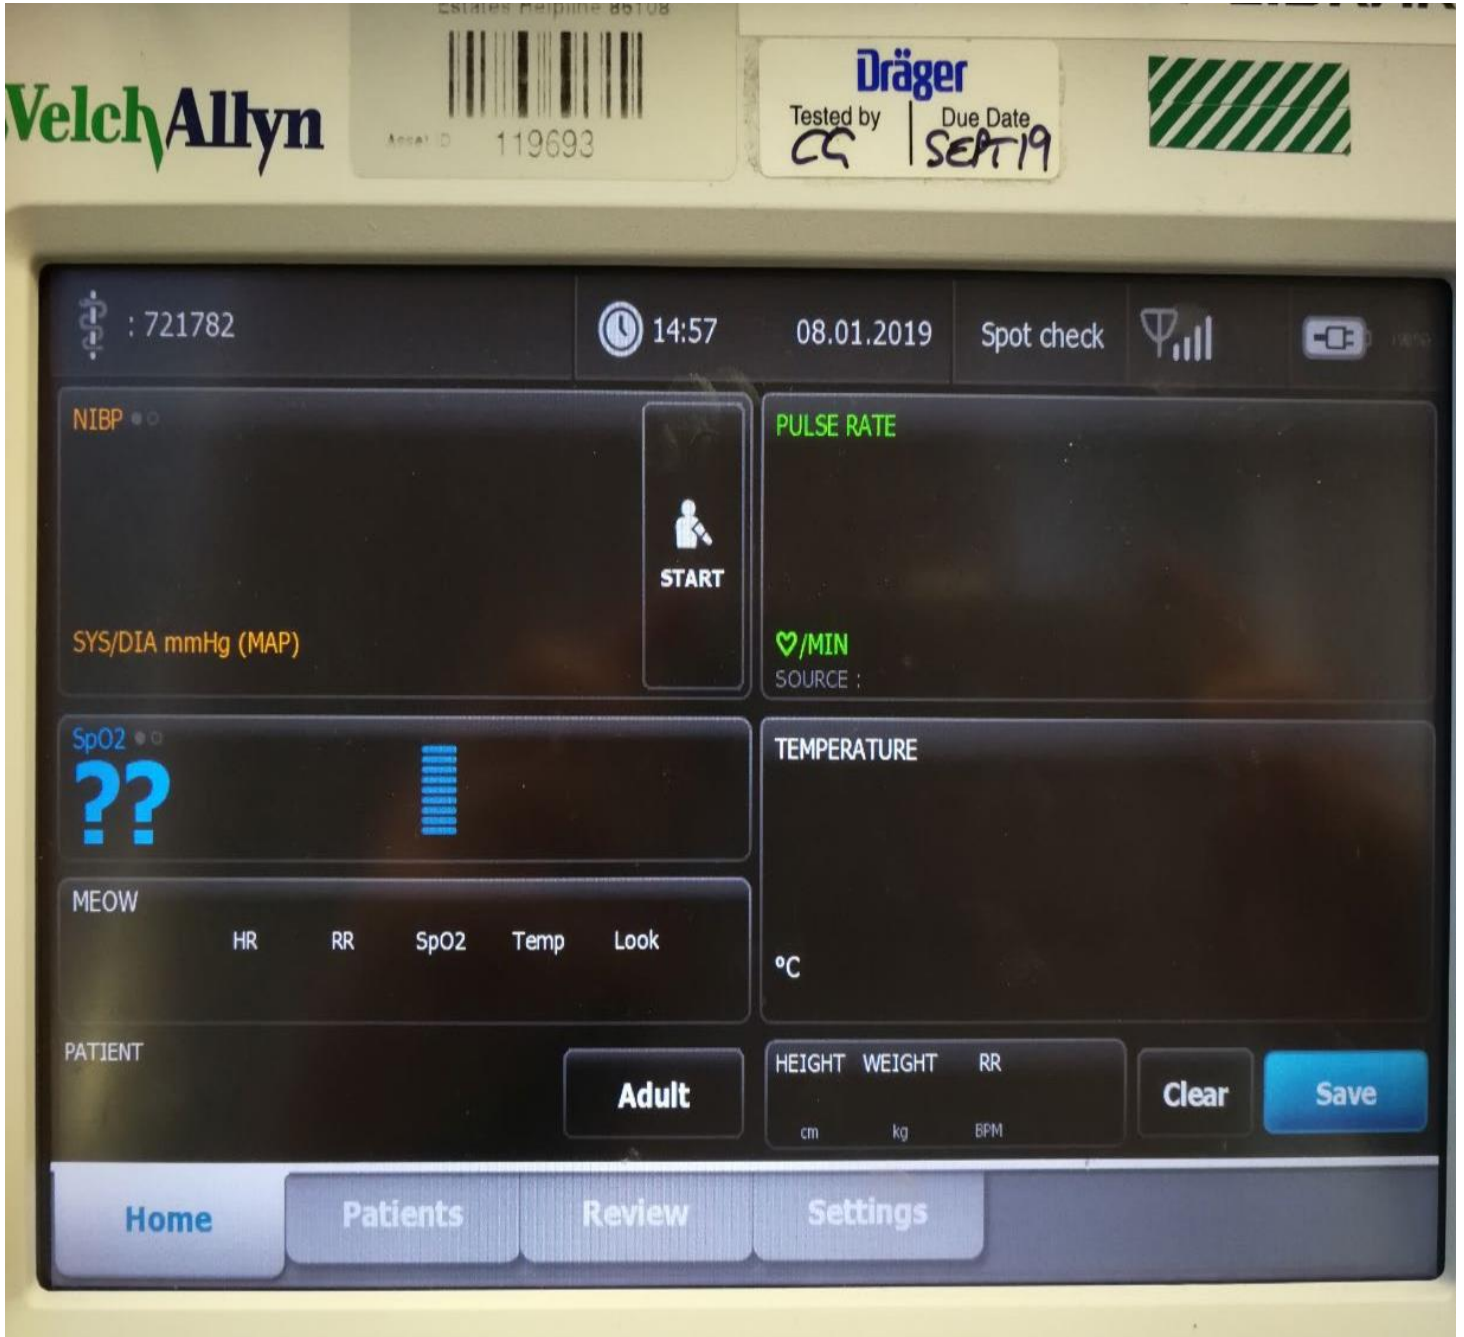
Estates Helpline 86108

WelchAllyn

Asset ID 119693

Dräger
Tested by CG
Due Date SEPT 19

: 721782

14:57

08.01.2019

Spot check

NIBP

START

SYS/DIA mmHg (MAP)

PULSE RATE

♡/MIN
SOURCE :

SpO2
??

TEMPERATURE

°C

MEOW
HR RR SpO2 Temp Look

PATIENT

Adult

HEIGHT WEIGHT RR
cm kg BPM

Clear

Save

Home
Patients
Review
Settings